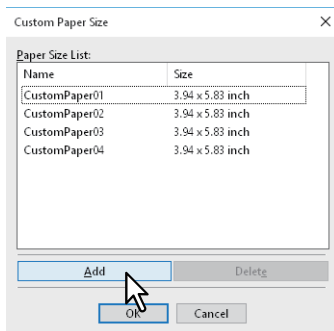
Custom Paper Size

Paper Size List:

| Name | Size |
|---|---|
| CustomPaper01 | 3.94 x 5.83 inch |
| CustomPaper02 | 3.94 x 5.83 inch |
| CustomPaper03 | 3.94 x 5.83 inch |
| CustomPaper04 | 3.94 x 5.83 inch |

Add

Delete

OK

Cancel